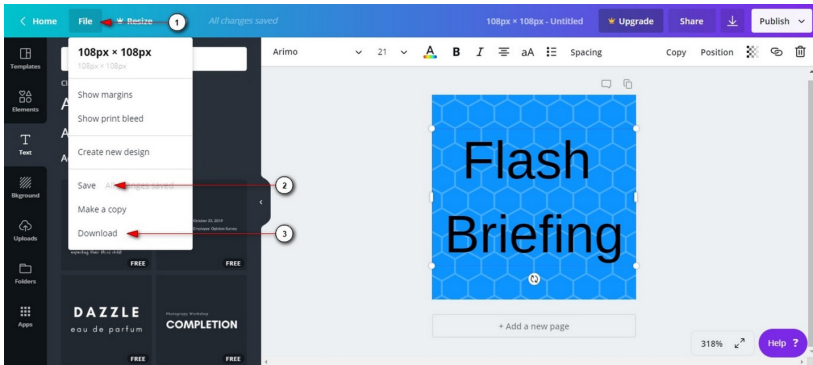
Home File Resize 1 All changes saved 108px × 108px - Untitled Upgrade Share Publish

Templates
Elements
Text
Bkground
Uploads
Folders
Apps

108px × 108px
108px × 108px

Show margins
Show print bleed

Create new design

Save All changes saved 2
Make a copy
Download 3

FREE FREE

DAZZLE
eau de parfum
FREE

COMPLETION
FREE

Arimo 21 A B I aA Spacing Copy Position

Flash
Briefing

+ Add a new page

318%

Help ?